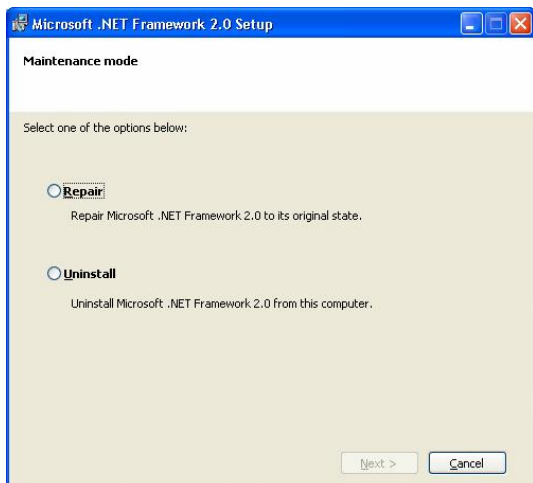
Microsoft .NET Framework 2.0 Setup

Maintenance mode

Select one of the options below:

Repair

Repair Microsoft .NET Framework 2.0 to its original state.

Uninstall

Uninstall Microsoft .NET Framework 2.0 from this computer.

Next >

Cancel